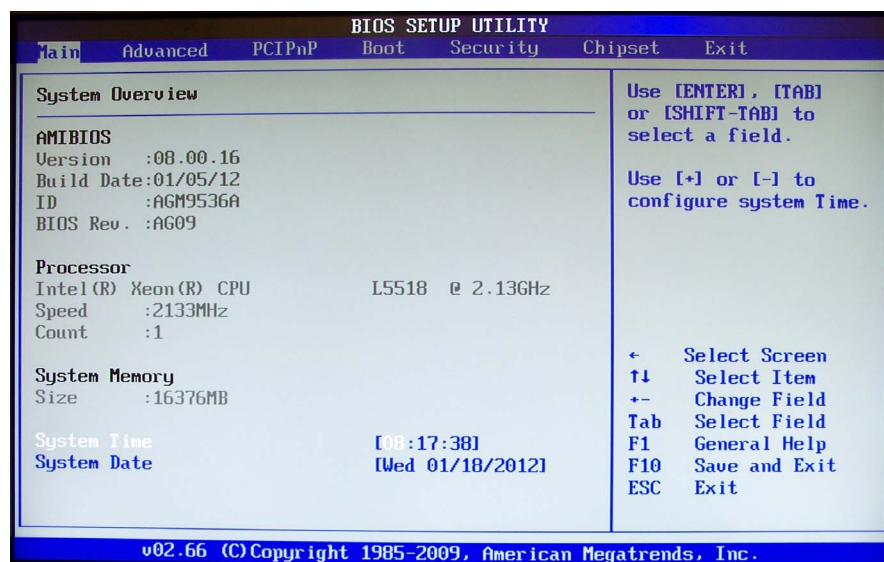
BIOS SETUP UTILITY

Main Advanced PCIPnP Boot Security Chipset Exit

System Overview

AMIBIOS
Version :08.00.16
Build Date:01/05/12
ID :AGM9536A
BIOS Rev. :AG09

Processor
Intel(R) Xeon(R) CPU L5518 @ 2.13GHz
Speed :2133MHz
Count :1

System Memory
Size :16376MB

System Time [08:17:38]
System Date [Wed 01/18/2012]

Use [ENTER], [TAB] or [SHIFT-TAB] to select a field.

Use [+] or [-] to configure system Time.

← Select Screen
↑↓ Select Item
+- Change Field
Tab Select Field
F1 General Help
F10 Save and Exit
ESC Exit

v02.66 (C)Copyright 1985-2009, American Megatrends, Inc.